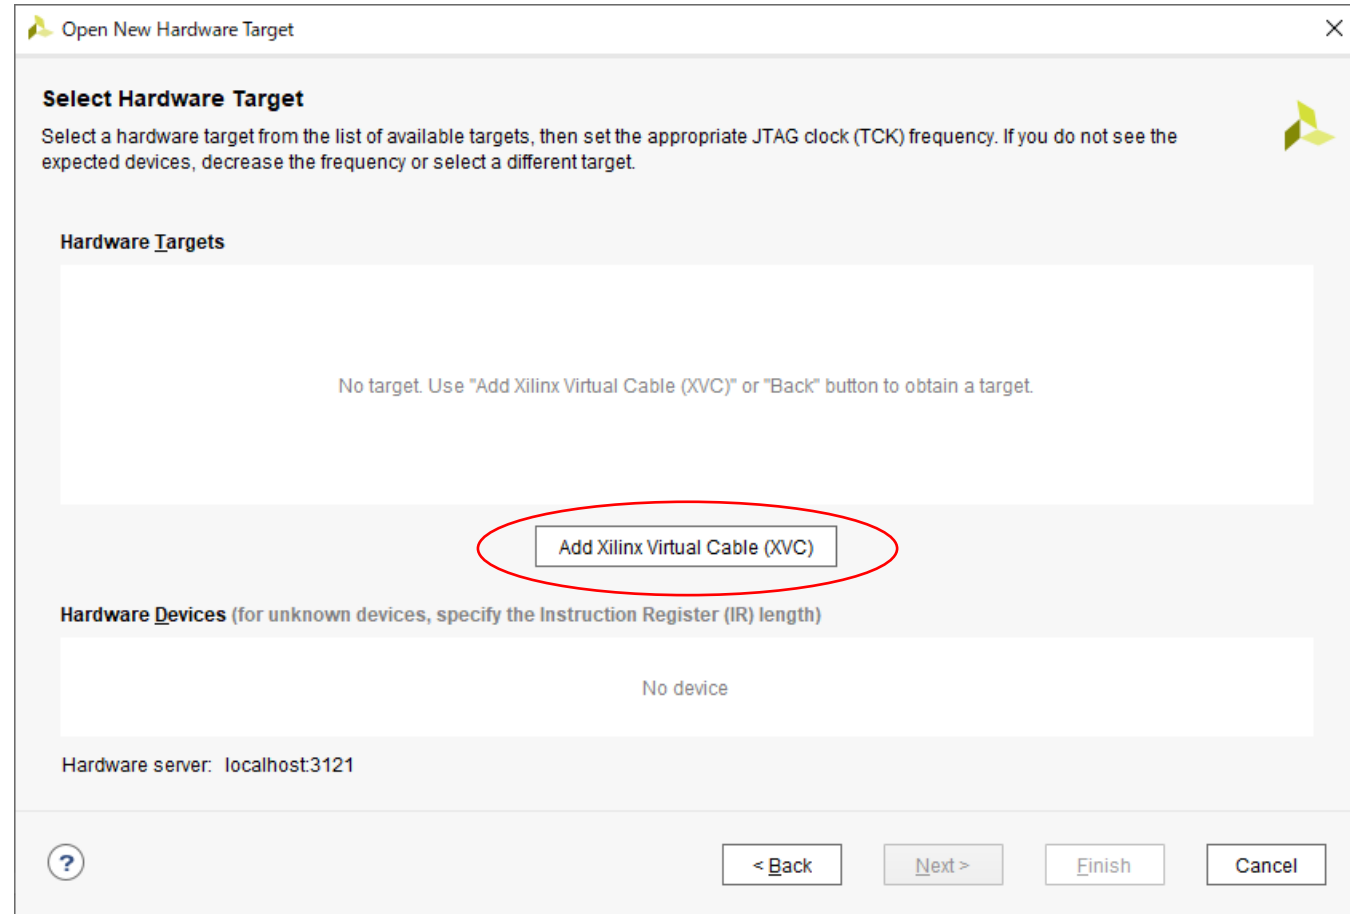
Open New Hardware Target

Select Hardware Target

Select a hardware target from the list of available targets, then set the appropriate JTAG clock (TCK) frequency. If you do not see the expected devices, decrease the frequency or select a different target.

Hardware Targets

No target. Use "Add Xilinx Virtual Cable (XVC)" or "Back" button to obtain a target.

Add Xilinx Virtual Cable (XVC)

Hardware Devices (for unknown devices, specify the Instruction Register (IR) length)

No device

Hardware server: localhost:3121

?

< Back

Next >

Finish

Cancel